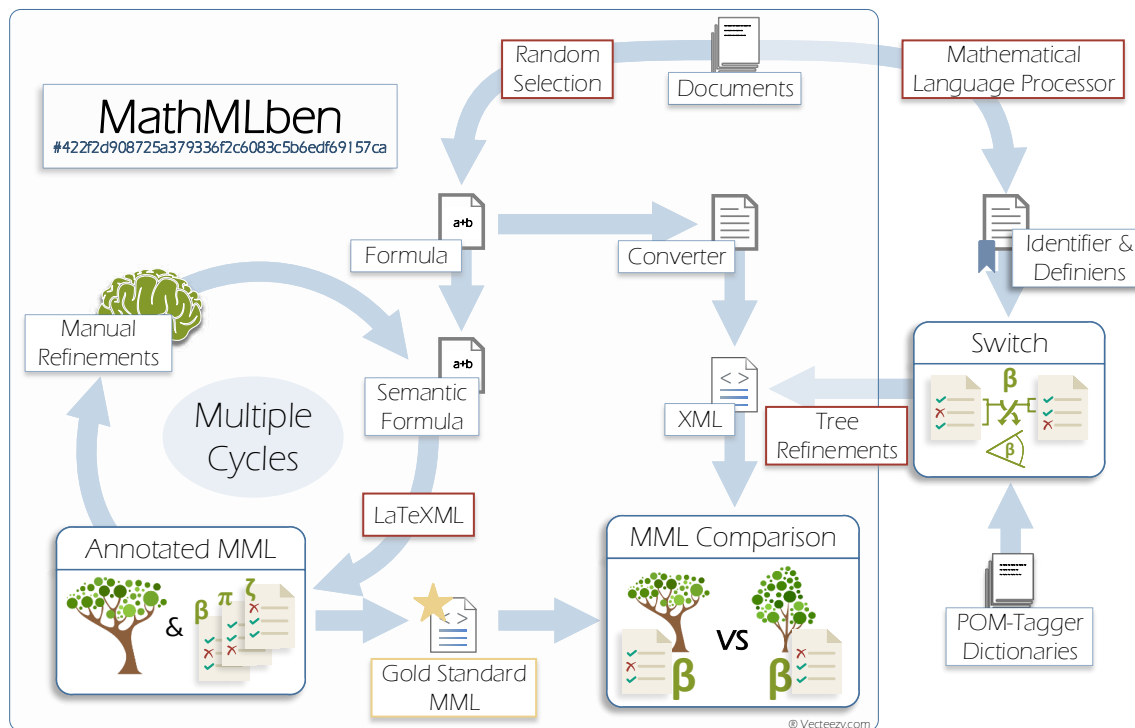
Random Selection

Documents

Mathematical Language Processor

MathMLben
#422f2d908725a379336f2c6083c5b6edf69157ca

a+b

Formula

Converter

Identifier & Definiens

Manual Refinements

a+b

Semantic Formula

Switch

$\beta$

$\beta$

< >

XML

Tree Refinements

Multiple Cycles

LaTeXML

Annotated MML

$\beta$ $\pi$ $\zeta$

&

MML Comparison

vs

$\beta$ $\beta$

< >

Gold Standard MML

POM-Tagger Dictionaries

® Vecteezy.com